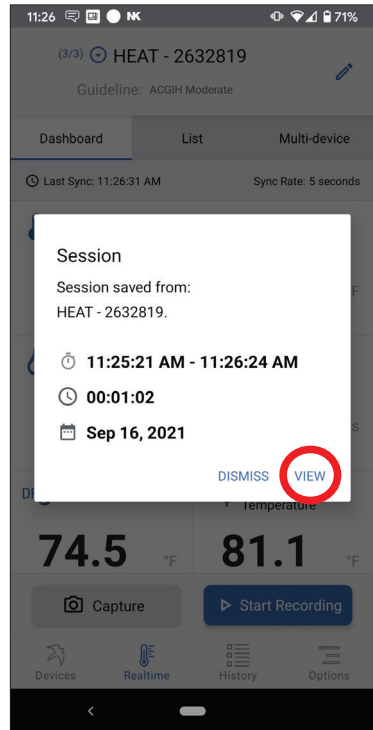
11:26 NK 71%

(3/3) HEAT - 2632819

Guideline: ACGIH Moderate

Dashboard
List
Multi-device

Last Sync: 11:26:31 AM
Sync Rate: 5 seconds

Session

Session saved from:
HEAT - 2632819.

11:25:21 AM - 11:26:24 AM

00:01:02

Sep 16, 2021

DISMISS
VIEW

Temperature

74.5 °F
81.1 °F

Capture
Start Recording

Devices
Realtime
History
Options